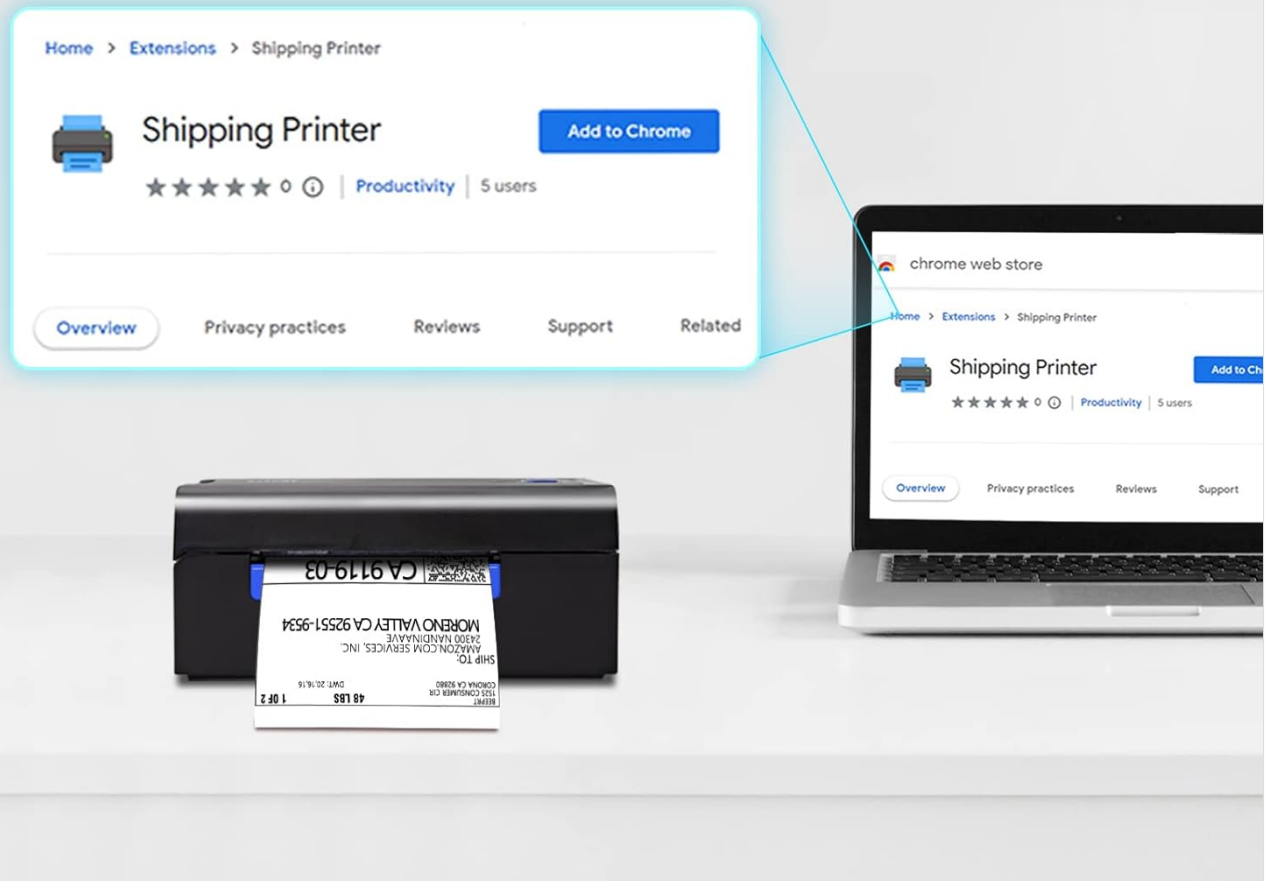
Home > Extensions > Shipping Printer

Shipping Printer

Add to Chrome

0 | Productivity | 5 users

Overview Privacy practices Reviews Support Related

chrome web store

Home > Extensions > Shipping Printer

Shipping Printer

Add to Ch

0 | Productivity | 5 users

Overview Privacy practices Reviews Support

CA 9119-03

MORENO VALLEY CA 92551-9534
24300 NANDINAAVE
AMAZON.COM SERVICES, INC.
SHIP TO:

BEEPRT
1525 CONSUMER CIR
CORONA CA 92880

DWT: 20,16,16

48 LBS

1 OF 2